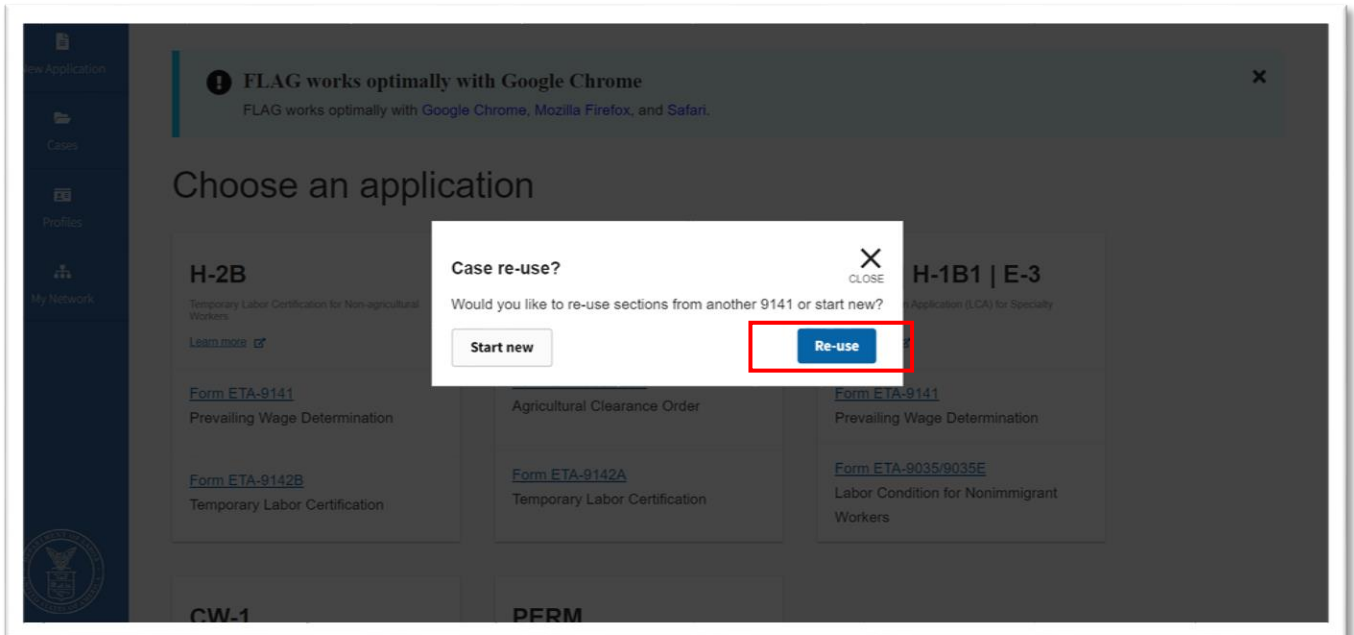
New Application

Cases

Profiles

My Network

FLAG works optimally with Google Chrome
FLAG works optimally with Google Chrome, Mozilla Firefox, and Safari.

×

Choose an application

H-2B
Temporary Labor Certification for Non-agricultural Workers
Learn more

Form ETA-9141
Prevailing Wage Determination

Form ETA-9142B
Temporary Labor Certification

Agricultural Clearance Order

Form ETA-9142A
Temporary Labor Certification

H-1B1 | E-3
Application (LCA) for Specialty

Form ETA-9141
Prevailing Wage Determination

Form ETA-9035/9035E
Labor Condition for Nonimmigrant Workers

CW-1

PERM

Case re-use?
CLOSE
Would you like to re-use sections from another 9141 or start new?
Start new
Re-use